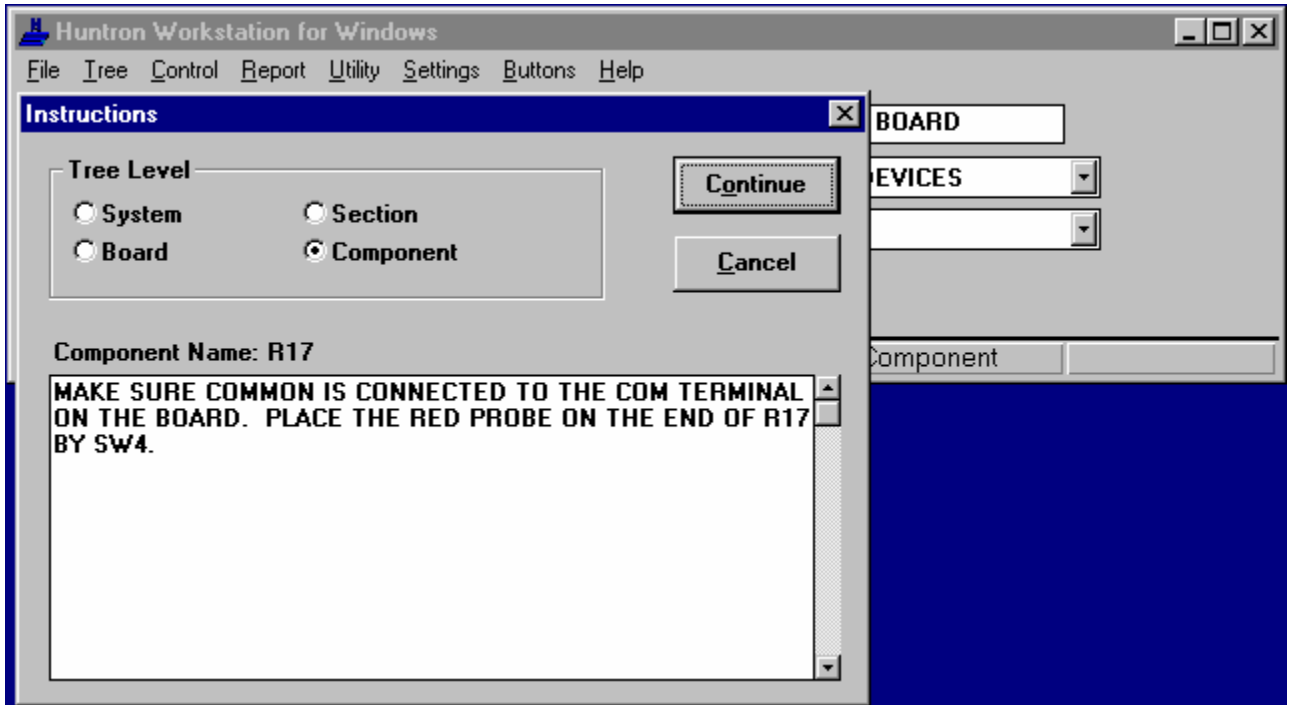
Huntron Workstation for Windows

File Tree Control Report Utility Settings Buttons Help

Instructions

Tree Level

System
Section
Board
Component

Continue

Cancel

Component Name: R17

MAKE SURE COMMON IS CONNECTED TO THE COM TERMINAL ON THE BOARD. PLACE THE RED PROBE ON THE END OF R17 BY SW4.

BOARD

EVICES

Component